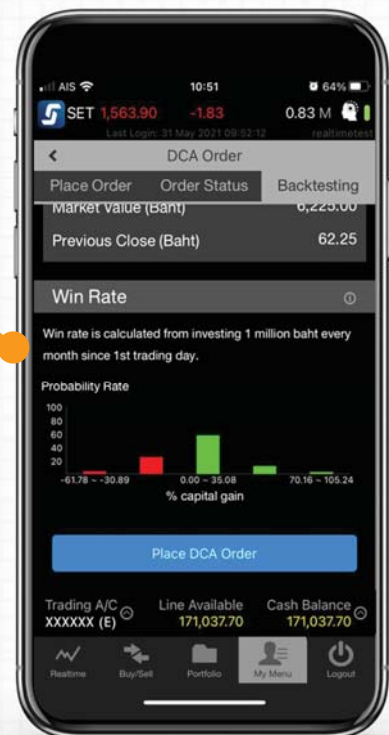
AIS 10:51 64%

SET 1,563.90 -1.83 0.83 M

Last Login: 31 May 2021 09:52:12 realtimetest

DCA Order

Place Order Order Status Backtesting

Market Value (Baht) 6,225.00

Previous Close (Baht) 62.25

Win Rate

Win rate is calculated from investing 1 million baht every month since 1st trading day.

Probability Rate

100
80
60
40
20

-61.78 ~ -30.89 0.00 ~ 35.08 70.16 ~ 105.24

% capital gain

Place DCA Order

Trading A/C XXXXXX (E)

Line Available 171,037.70

Cash Balance 171,037.70

Realtime Buy/Sell Portfolio My Menu Logout